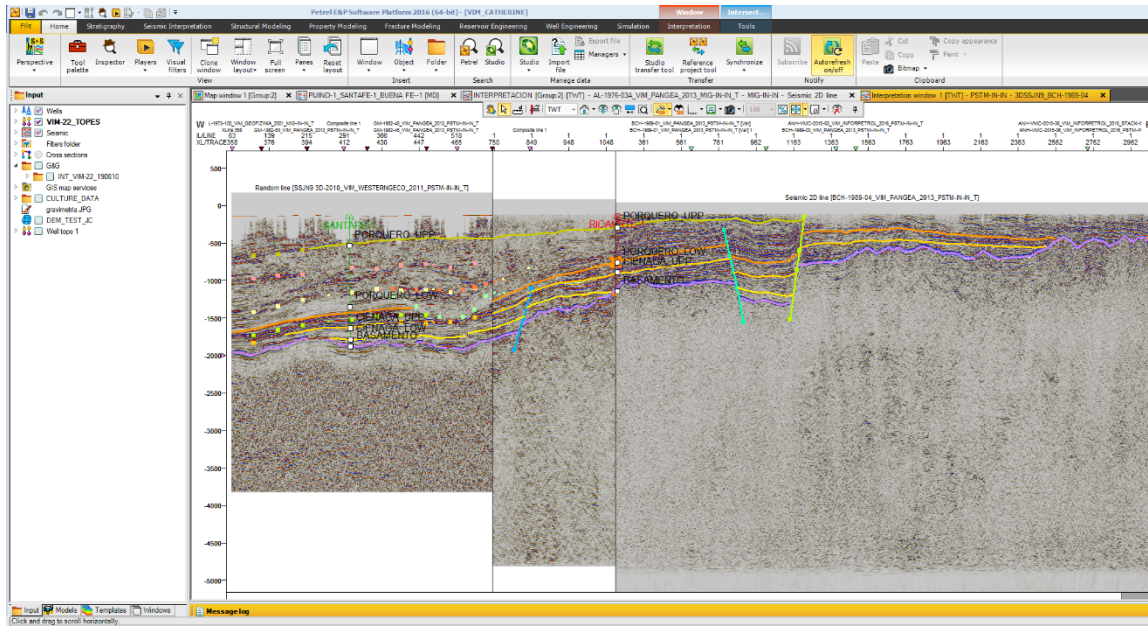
Petrel E&P Software Platform 2016 (64-bit) - [VIM_CATHERINE]

Window | Intersect...

File | Home | Stratigraphy | Seismic Interpretation | Structural Modeling | Property Modeling | Fracture Modeling | Reservoir Engineering | Well Engineering | Simulation | Interpretation | Tools

Perspective | Tool palette | Inspector | Players | Visual filters | Clone window | Window layout | Full screen | Panes | Reset layout | Window | Object | Folder | Petrel | Studio | Studio | Import file | Export file | Managers | Studio transfer tool | Reference project tool | Synchronize | Subscribe | Autorefresh on/off | Paste | Cut | Copy | Bitmap | Copy appearance | Paint

View | Insert | Search | Manage data | Transfer | Notify | Clipboard

Input

Wells
VIM-22_TOPES
Seismic
Filters folder
Cross sections
G&G
INT_VIM-22_190810
GIS map services
CULTURE_DATA
gravimetria.JPG
DEM_TEST_JC
Well tops 1

Map window 1 [Group:2] | PUINO-1_SANTAFE-1_BUENA FE-1 [MD] | INTERPRETACION [Group:2] [TWT] - AL-1976-03A_VIM_PANGEA_2013_MIG-IN-IN_T - MIG-IN-IN - Seismic 2D line | Interpretation window 1 [TWT] - PSTM-IN-IN - 3DSSJN9_BCH-1989-04

TWT

W
IL/LINE
XL/TRACE 358 376 394 412 430 447 465 750 849 948 1048 361 561 761 962 1163 1363 1563 1763 1963 2163 2363 2562 2762 2962

139 215 291 366 442 518 1 1 1 1 1 1 1 1 1 1 1 1 1 1 1 1 1 1 1

Composite line 1

500
0
-500
-1000
-1500
-2000
-2500
-3000
-3500
-4000
-4500
-5000

Random line [SSJN9 3D-2010_VIM_WESTERNGECO_2011_PSTM-IN-IN_T]

Seismic 2D line [BCH-1989-04_VIM_PANGEA_2013_PSTM-IN-IN_T]

SANTAFE
PORQUERO_UPP
PORQUERO_LOW
CIENAGA_UPP
CIENAGA_LOW
BASAMENTO
RICAURTE
PORQUERO_UPP
PORQUERO_LOW
CIENAGA_UPP
BASAMENTO

Input | Models | Templates | Windows

Message log

Click and drag to scroll horizontally.